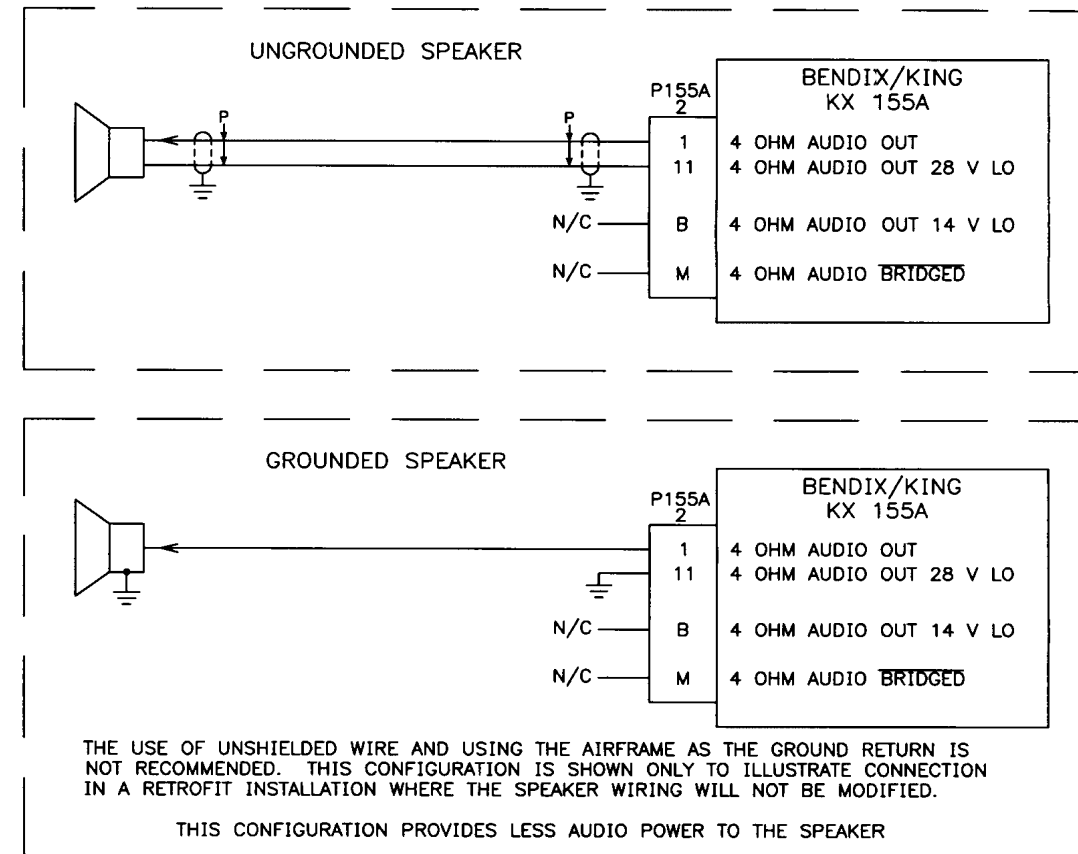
UNGROUNDED SPEAKER

P

P

P155A
2

BENDIX/KING
KX 155A

1 4 OHM AUDIO OUT
11 4 OHM AUDIO OUT 28 V LO
N/C B 4 OHM AUDIO OUT 14 V LO
N/C M 4 OHM AUDIO $\overline{\text{BRIDGED}}$

GROUNDED SPEAKER

P155A
2

BENDIX/KING
KX 155A

1 4 OHM AUDIO OUT
11 4 OHM AUDIO OUT 28 V LO
N/C B 4 OHM AUDIO OUT 14 V LO
N/C M 4 OHM AUDIO $\overline{\text{BRIDGED}}$

THE USE OF UNSHIELDED WIRE AND USING THE AIRFRAME AS THE GROUND RETURN IS NOT RECOMMENDED. THIS CONFIGURATION IS SHOWN ONLY TO ILLUSTRATE CONNECTION IN A RETROFIT INSTALLATION WHERE THE SPEAKER WIRING WILL NOT BE MODIFIED.

THIS CONFIGURATION PROVIDES LESS AUDIO POWER TO THE SPEAKER